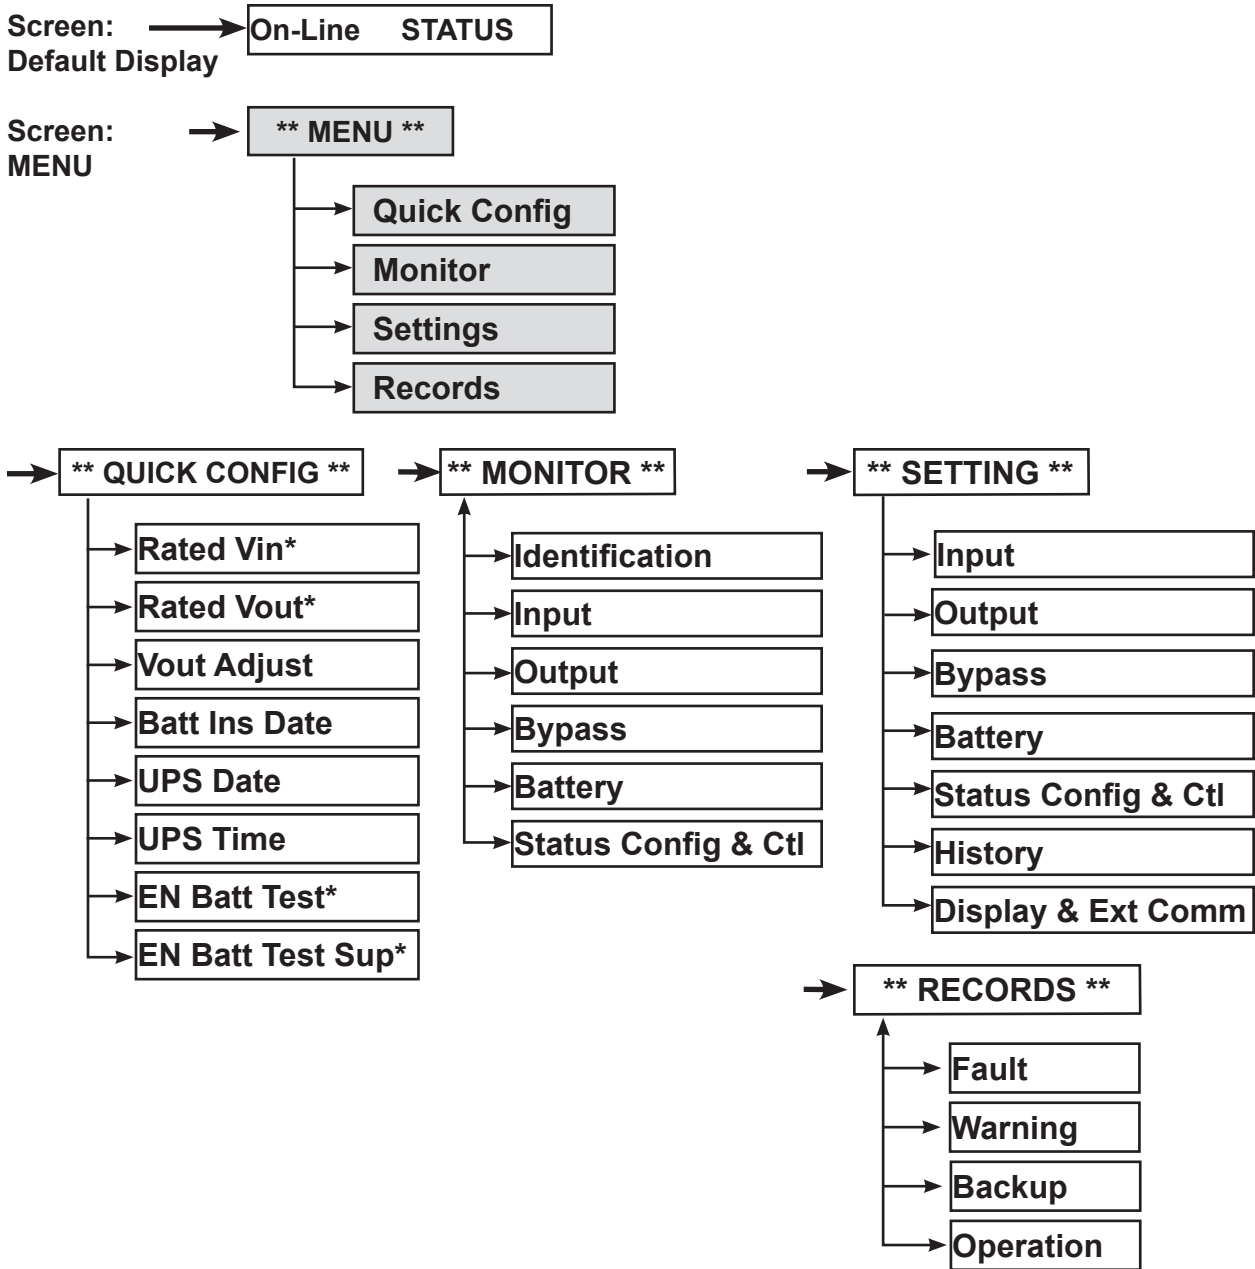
Screen:
Default Display

On-Line STATUS

Screen:
MENU

** MENU **

Quick Config

Monitor

Settings

Records

** QUICK CONFIG **

Rated Vin*

Rated Vout*

Vout Adjust

Batt Ins Date

UPS Date

UPS Time

EN Batt Test*

EN Batt Test Sup*

** MONITOR **

Identification

Input

Output

Bypass

Battery

Status Config & Ctl

** SETTING **

Input

Output

Bypass

Battery

Status Config & Ctl

History

Display & Ext Comm

** RECORDS **

Fault

Warning

Backup

Operation